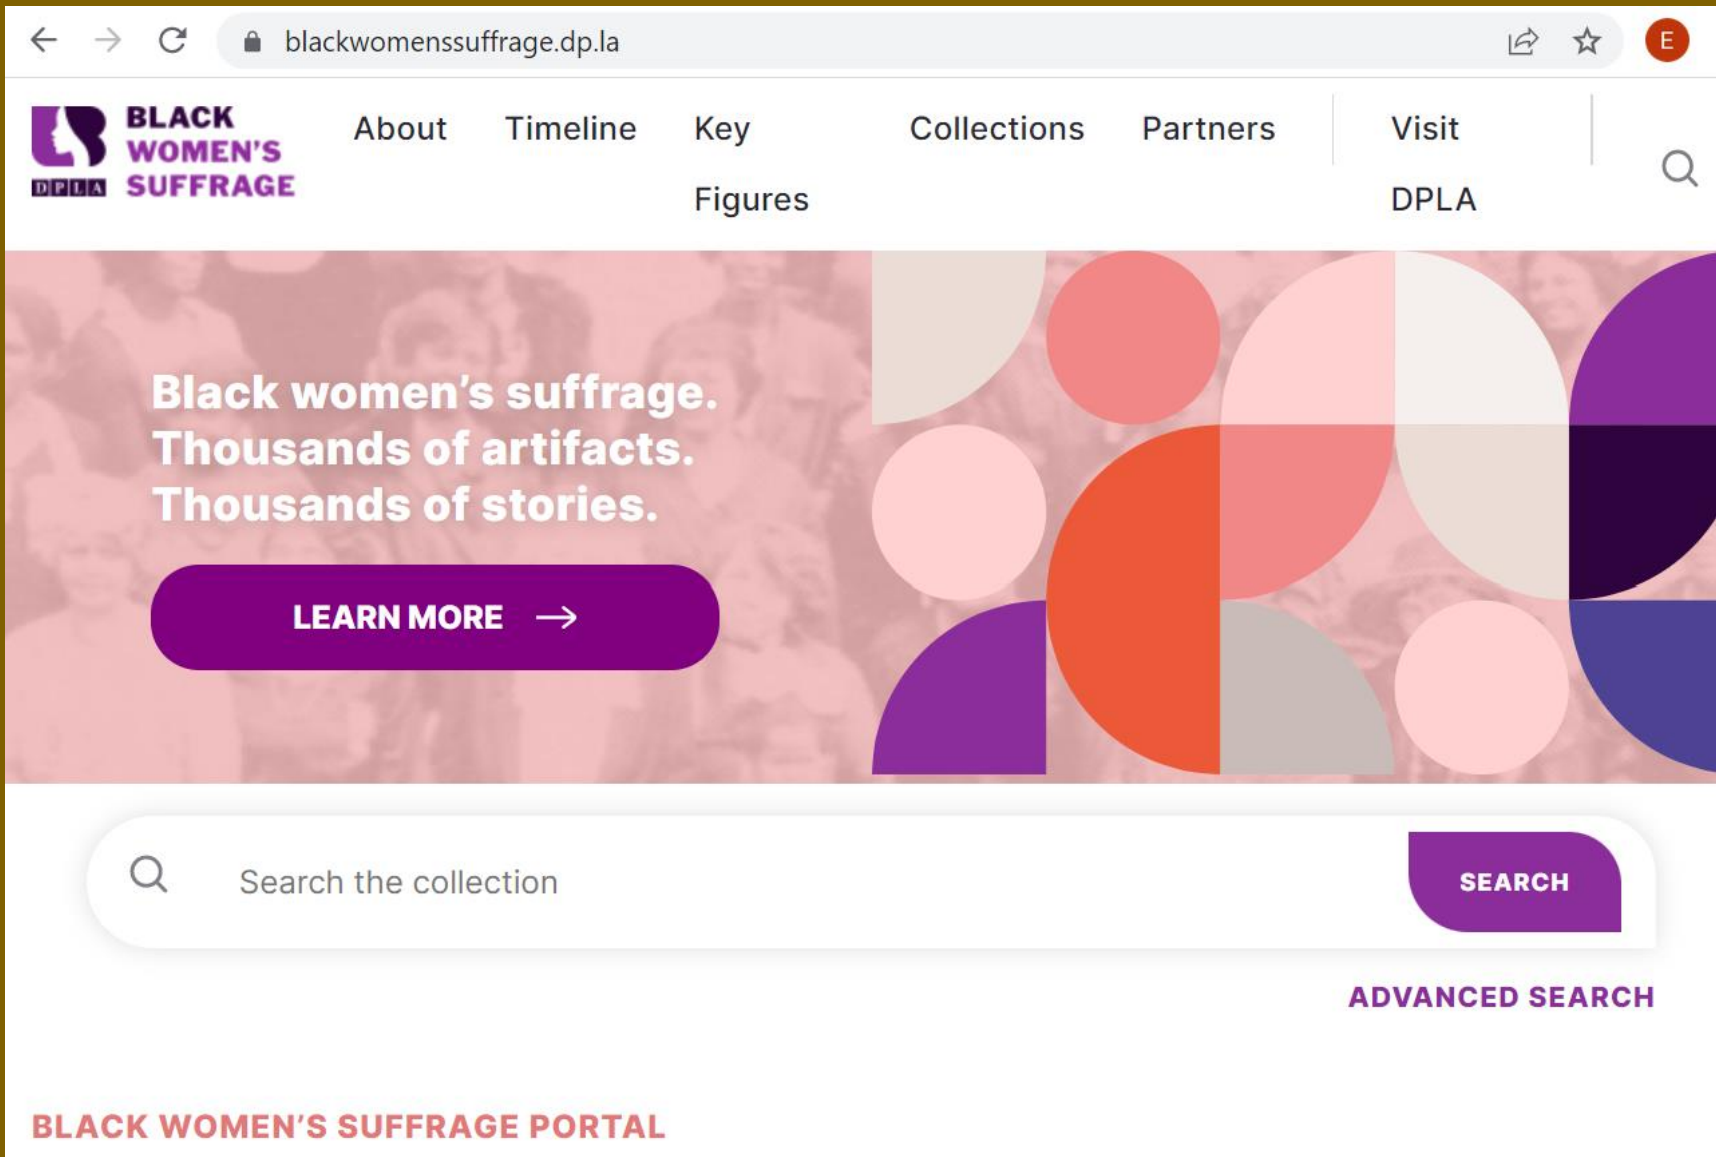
blackwomenssuffrage.dp.la

E

BLACK WOMEN'S SUFFRAGE

DPLA

About Timeline Key Figures Collections Partners Visit DPLA

Black women's suffrage.
Thousands of artifacts.
Thousands of stories.

LEARN MORE →

Search the collection

SEARCH

ADVANCED SEARCH

BLACK WOMEN'S SUFFRAGE PORTAL